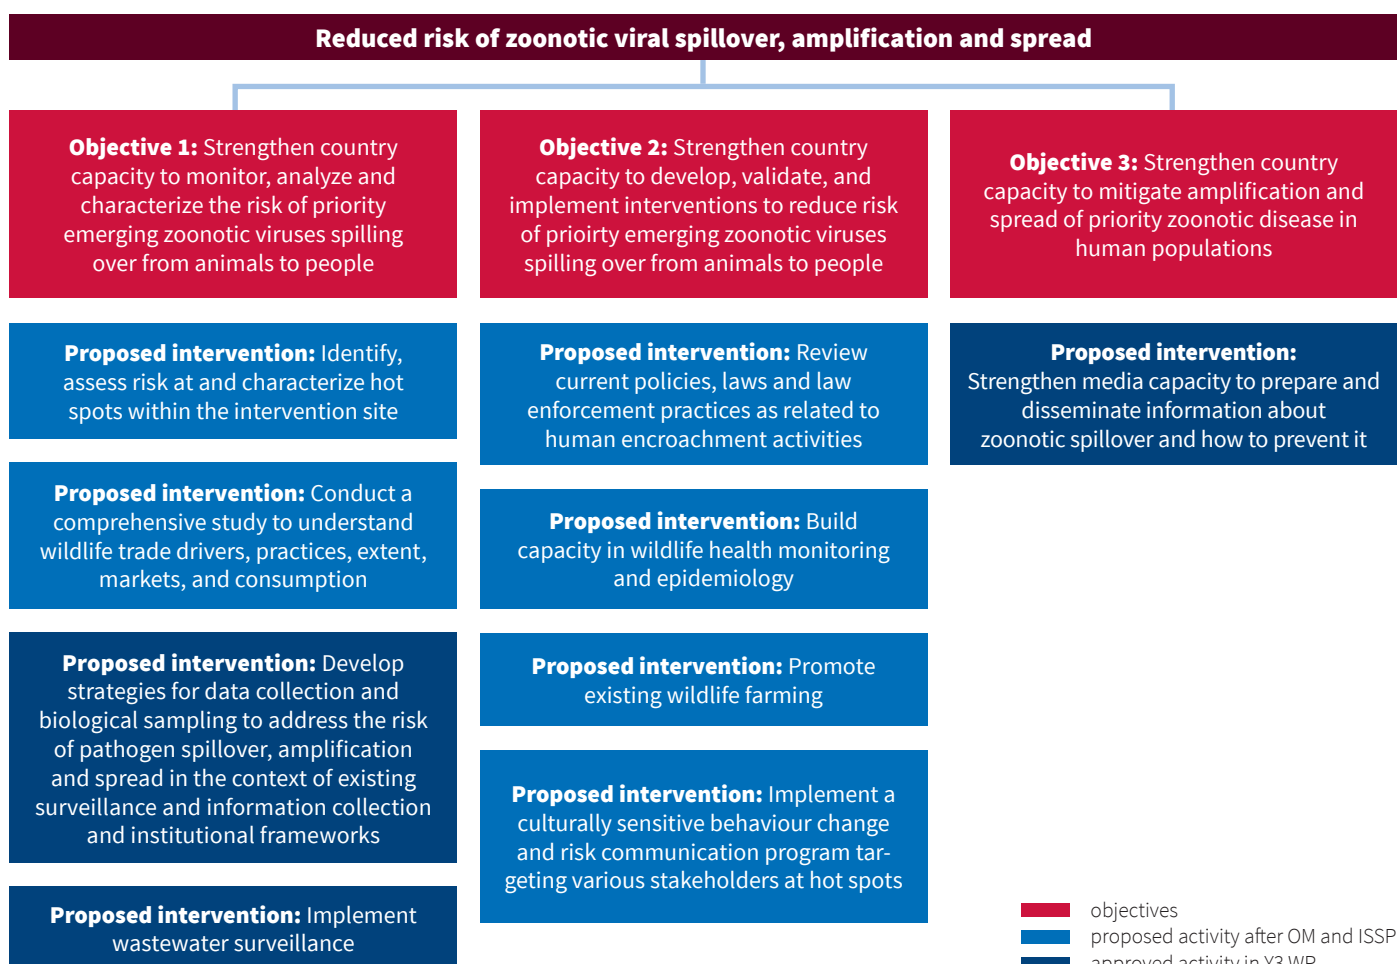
Reduced risk of zoonotic viral spillover, amplification and spread

**Objective 1:** Strengthen country capacity to monitor, analyze and characterize the risk of priority emerging zoonotic viruses spilling over from animals to people

**Proposed intervention:** Identify, assess risk at and characterize hot spots within the intervention site

**Proposed intervention:** Conduct a comprehensive study to understand wildlife trade drivers, practices, extent, markets, and consumption

**Proposed intervention:** Develop strategies for data collection and biological sampling to address the risk of pathogen spillover, amplification and spread in the context of existing surveillance and information collection and institutional frameworks

**Proposed intervention:** Implement wastewater surveillance

**Objective 2:** Strengthen country capacity to develop, validate, and implement interventions to reduce risk of prioirty emerging zoonotic viruses spilling over from animals to people

**Proposed intervention:** Review current policies, laws and law enforcement practices as related to human encroachment activities

**Proposed intervention:** Build capacity in wildlife health monitoring and epidemiology

**Proposed intervention:** Promote existing wildlife farming

**Proposed intervention:** Implement a culturally sensitive behaviour change and risk communication program targeting various stakeholders at hot spots

**Objective 3:** Strengthen country capacity to mitigate amplification and spread of priority zoonotic disease in human populations

**Proposed intervention:** Strengthen media capacity to prepare and disseminate information about zoonotic spillover and how to prevent it

objectives
proposed activity after OM and ISSP
approved activity in Y3 WP